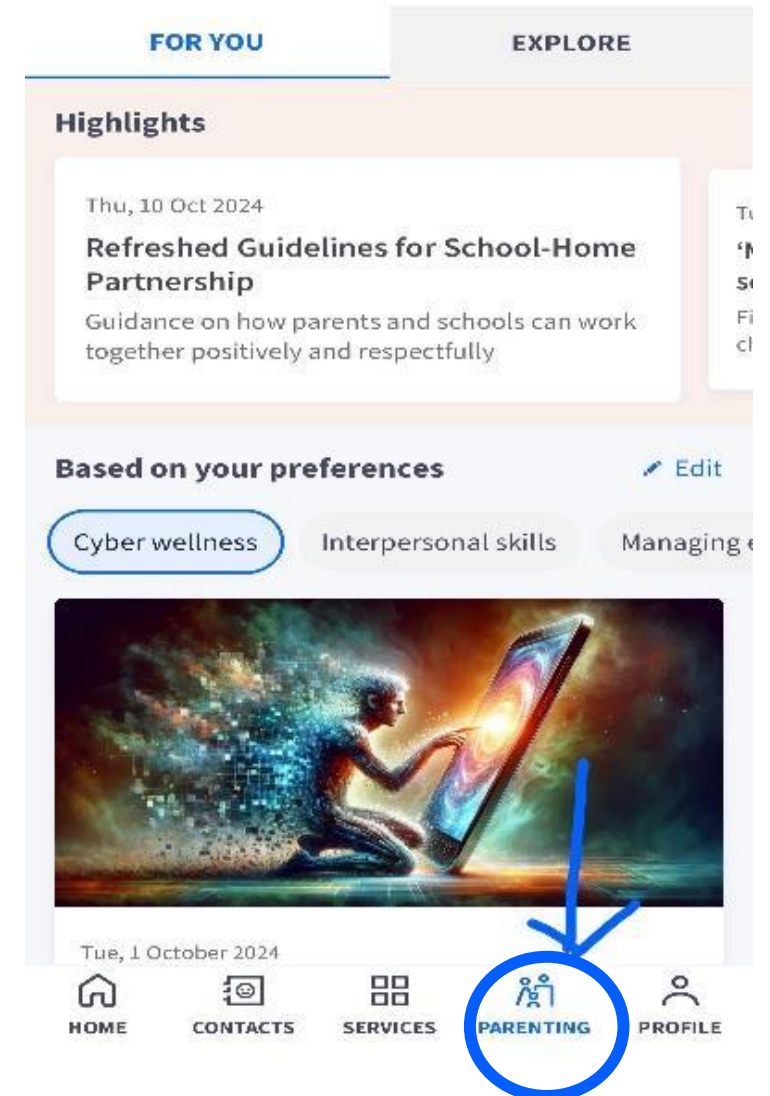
FOR YOU

EXPLORE

Highlights

Thu, 10 Oct 2024

Refreshed Guidelines for School-Home Partnership

Guidance on how parents and schools can work together positively and respectfully

Tu

'N

se

Fi

cl

Based on your preferences

Edit

Cyber wellness

Interpersonal skills

Managing e

Tue, 1 October 2024

HOME

CONTACTS

SERVICES

PARENTING

PROFILE